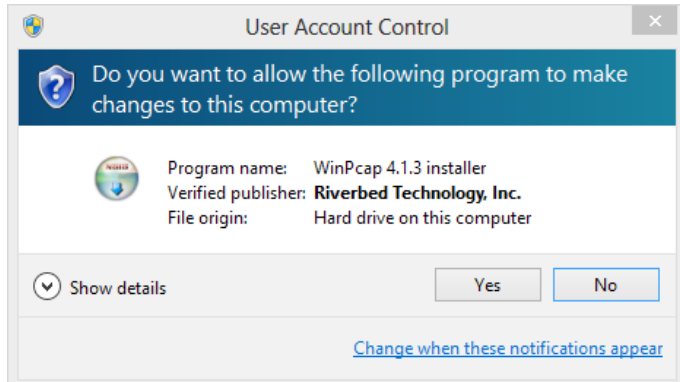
User Account Control

Do you want to allow the following program to make changes to this computer?

| Program name: | WinPcap 4.1.3 installer |
|---|---|
| Verified publisher: | **Riverbed Technology, Inc.** |
| File origin: | Hard drive on this computer |

Show details

Yes

No

Change when these notifications appear